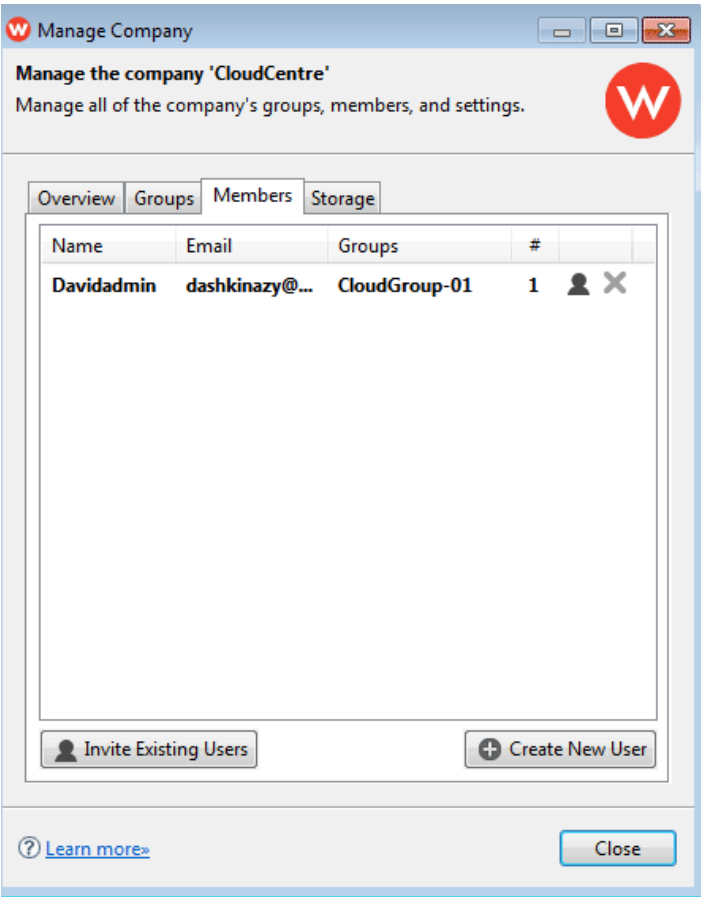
Manage Company

Manage the company 'CloudCentre'

Manage all of the company's groups, members, and settings.

Overview | Groups | Members | Storage

| Name | Email | Groups | # |
|---|---|---|---|
| Davidadmin | dashkinazy@... | CloudGroup-01 | 1 |

Invite Existing Users

Create New User

Learn more»

Close